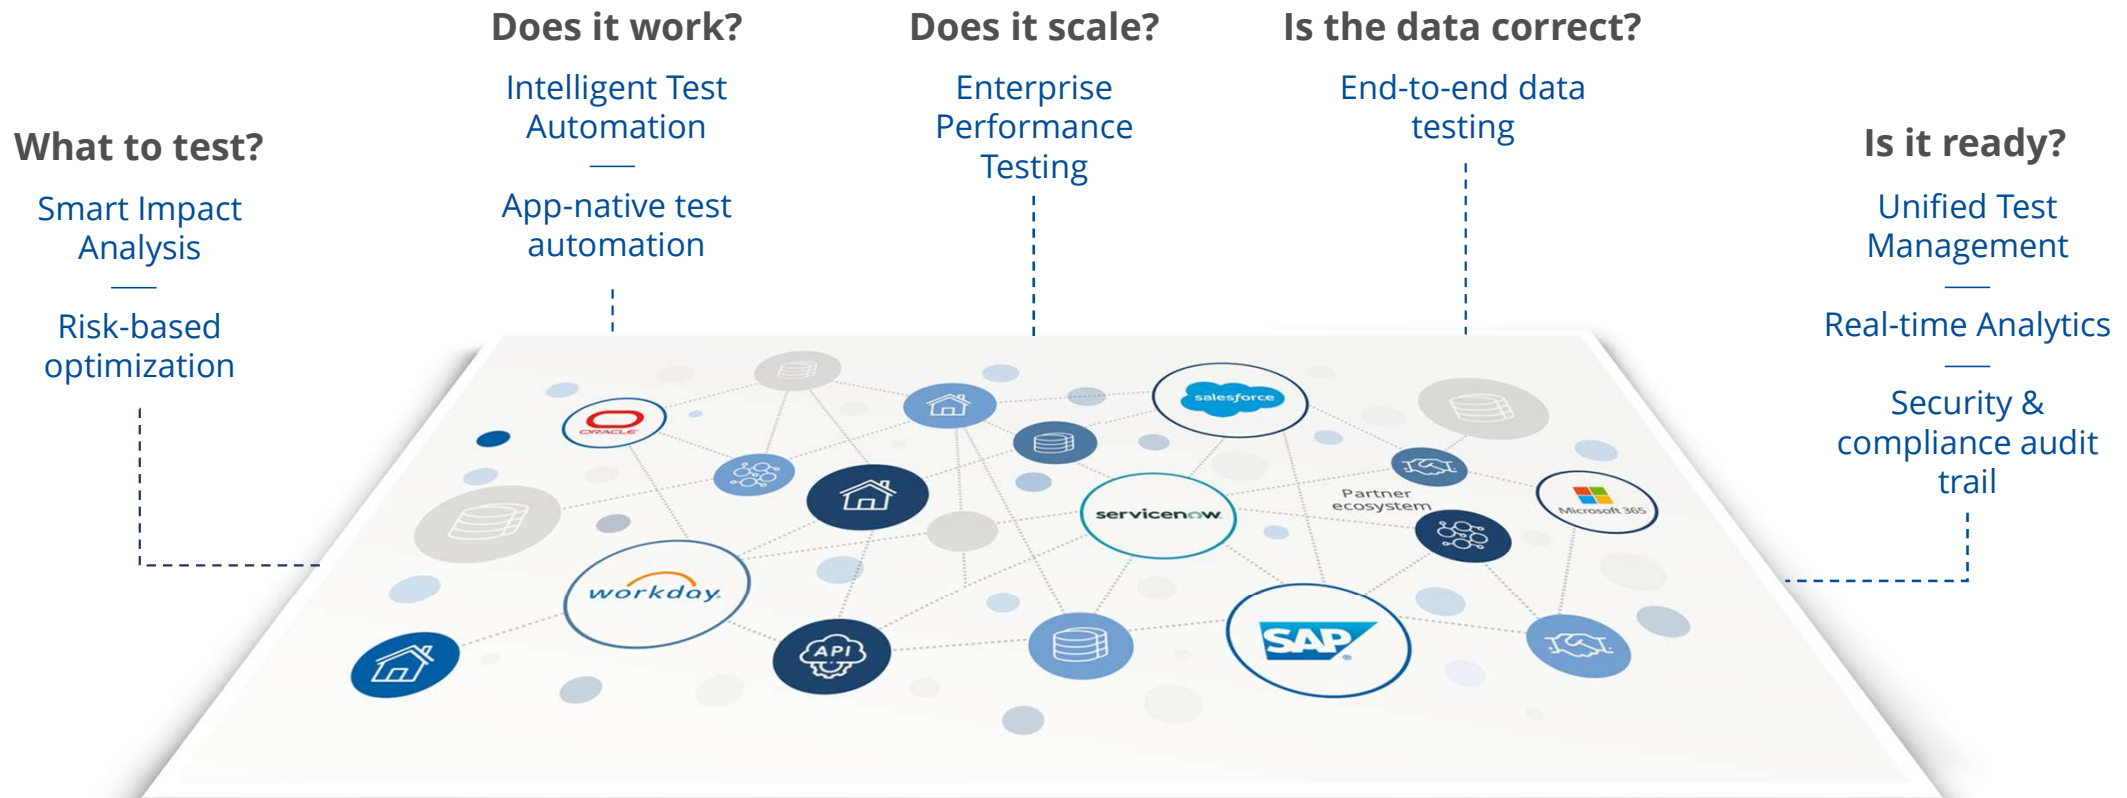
What to test?

Smart Impact Analysis

Risk-based optimization

Does it work?

Intelligent Test Automation

App-native test automation

Does it scale?

Enterprise Performance Testing

Is the data correct?

End-to-end data testing

Is it ready?

Unified Test Management

Real-time Analytics

Security & compliance audit trail

ORACLE

salesforce

servicenow

Partner ecosystem

Microsoft 365

workday

API

SAP